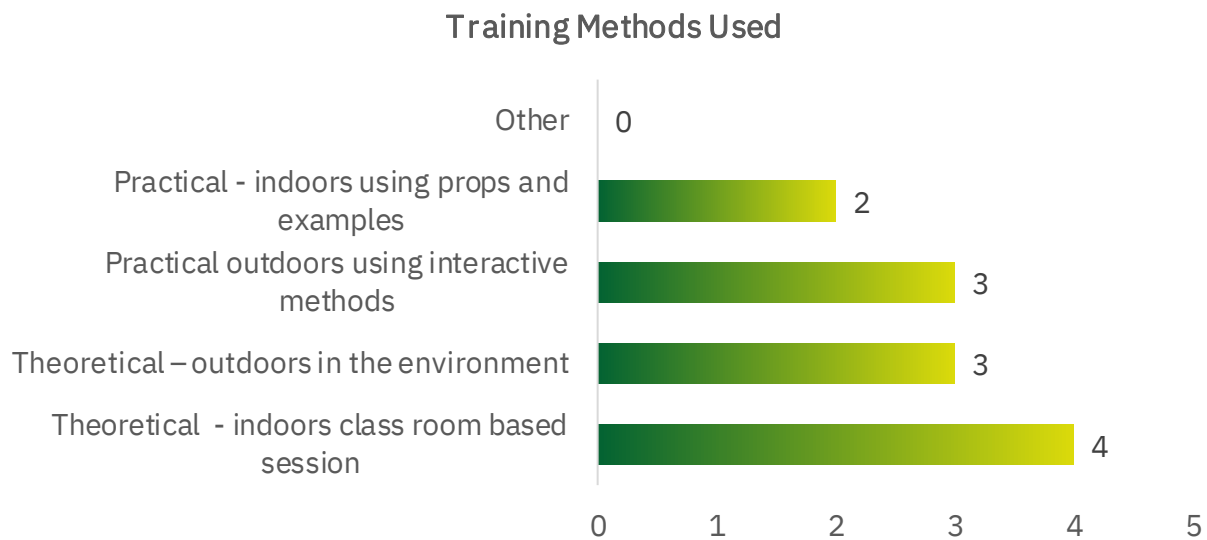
Training Methods Used

Other 0

Practical - indoors using props and examples 2

Practical outdoors using interactive methods 3

Theoretical – outdoors in the environment 3

Theoretical - indoors class room based session 4

0 1 2 3 4 5